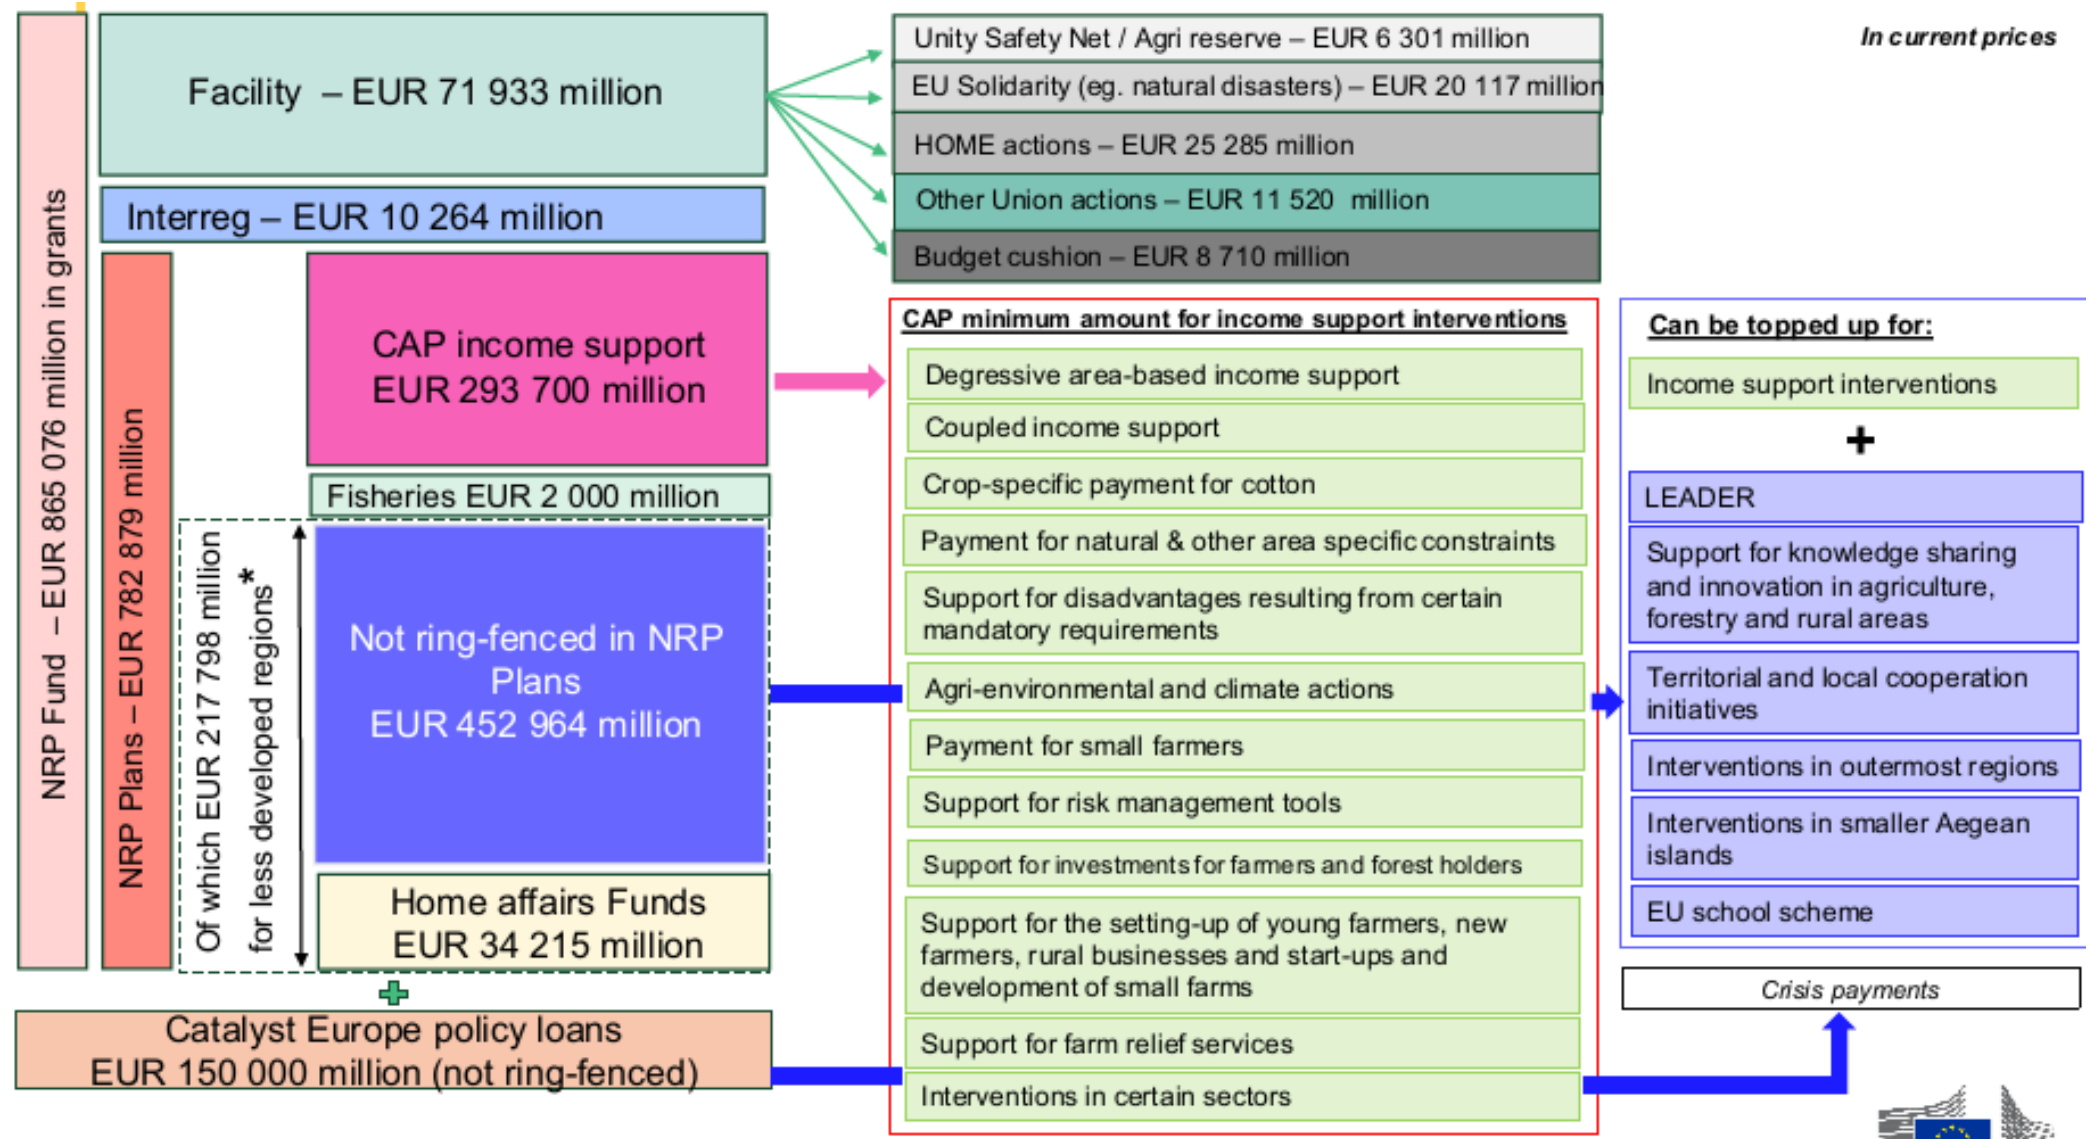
NRP Fund – EUR 865 076 million in grants

Facility – EUR 71 933 million

Interreg – EUR 10 264 million

NRP Plans – EUR 782 879 million

CAP income support EUR 293 700 million

Fisheries EUR 2 000 million

Of which EUR 217 798 million for less developed regions*

Not ring-fenced in NRP Plans EUR 452 964 million

Home affairs Funds EUR 34 215 million

Catalyst Europe policy loans EUR 150 000 million (not ring-fenced)

Unity Safety Net / Agri reserve – EUR 6 301 million

EU Solidarity (eg. natural disasters) – EUR 20 117 million

HOME actions – EUR 25 285 million

Other Union actions – EUR 11 520 million

Budget cushion – EUR 8 710 million

In current prices

CAP minimum amount for income support interventions

Degressive area-based income support

Coupled income support

Crop-specific payment for cotton

Payment for natural & other area specific constraints

Support for disadvantages resulting from certain mandatory requirements

Agri-environmental and climate actions

Payment for small farmers

Support for risk management tools

Support for investments for farmers and forest holders

Support for the setting-up of young farmers, new farmers, rural businesses and start-ups and development of small farms

Support for farm relief services

Interventions in certain sectors

Can be topped up for:

Income support interventions

+

LEADER

Support for knowledge sharing and innovation in agriculture, forestry and rural areas

Territorial and local cooperation initiatives

Interventions in outermost regions

Interventions in smaller Aegean islands

EU school scheme

Crisis payments